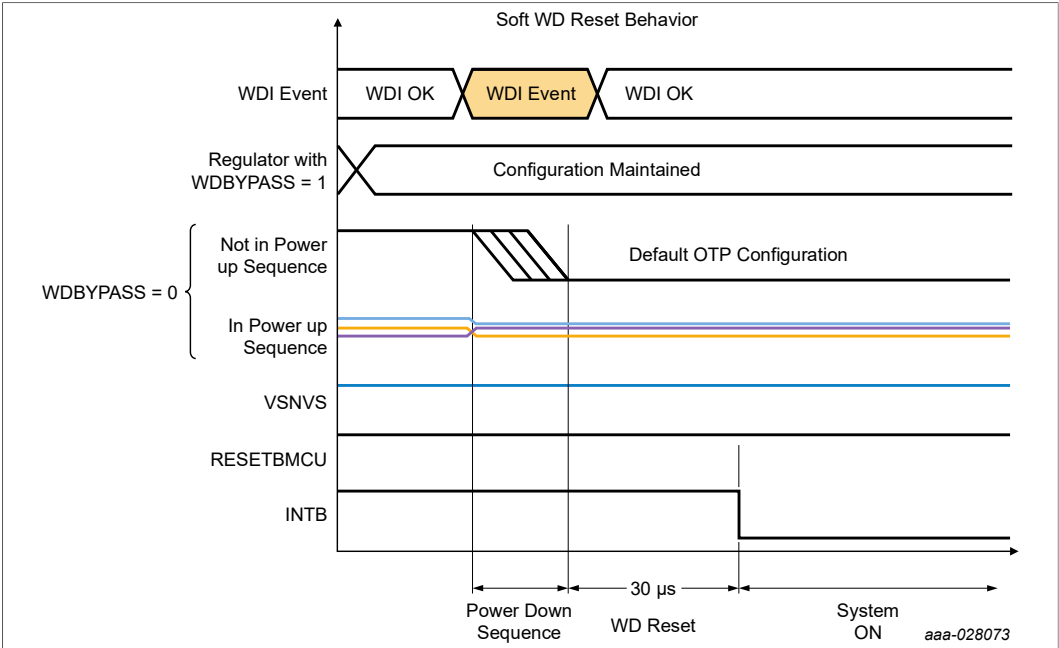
Soft WD Reset Behavior

WDI Event

WDI OK

WDI Event

WDI OK

Regulator with WDBYPASS = 1

Configuration Maintained

WDBYPASS = 0

Not in Power up Sequence

Default OTP Configuration

In Power up Sequence

VSNVS

RESETBMCU

INTB

30 µs

Power Down Sequence

WD Reset

System ON

aaa-028073